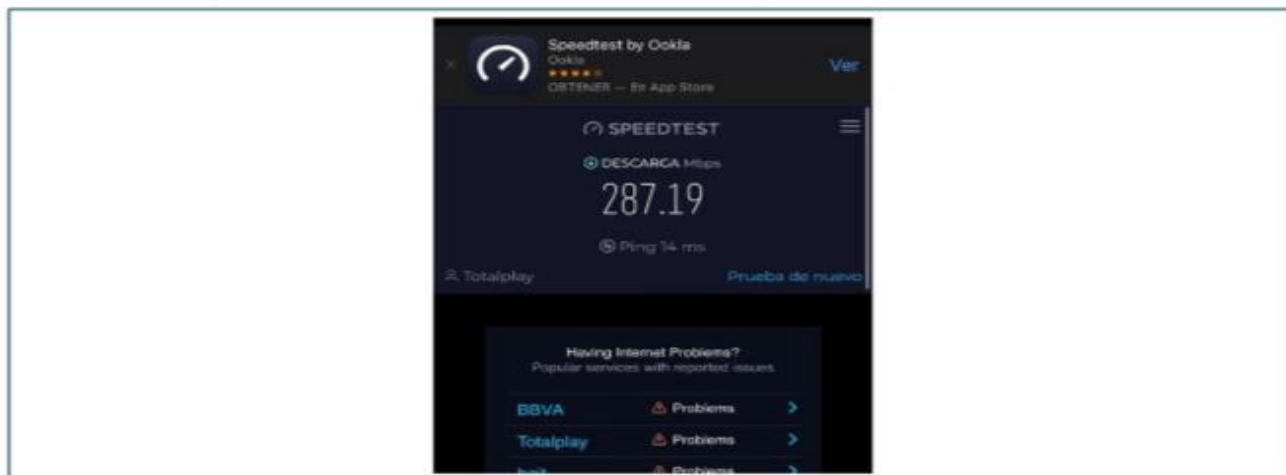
×
Speedtest by Ookla
Ookla
★★★★☆
OBTENER — En App Store
Ver

SPEEDTEST

DESCARGA Mbps
287.19
Ping 14 ms

Totalplay
Prueba de nuevo

Having Internet Problems?
Popular services with reported issues

BBVA ⚠ Problems >
Totalplay ⚠ Problems >
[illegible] ⚠ Problems >